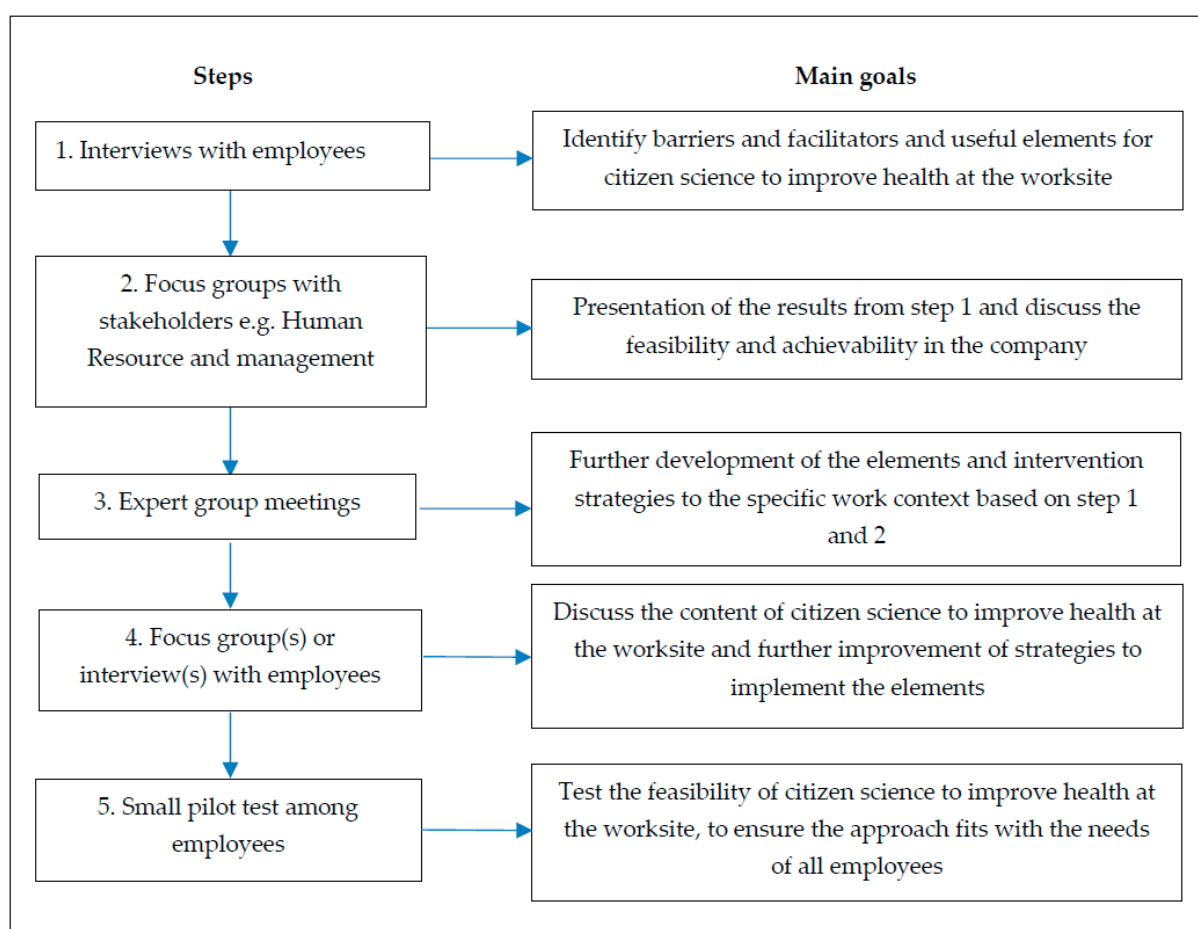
Steps

Main goals

1. Interviews with employees

Identify barriers and facilitators and useful elements for citizen science to improve health at the worksite

2. Focus groups with stakeholders e.g. Human Resource and management

Presentation of the results from step 1 and discuss the feasibility and achievability in the company

3. Expert group meetings

Further development of the elements and intervention strategies to the specific work context based on step 1 and 2

4. Focus group(s) or interview(s) with employees

Discuss the content of citizen science to improve health at the worksite and further improvement of strategies to implement the elements

5. Small pilot test among employees

Test the feasibility of citizen science to improve health at the worksite, to ensure the approach fits with the needs of all employees